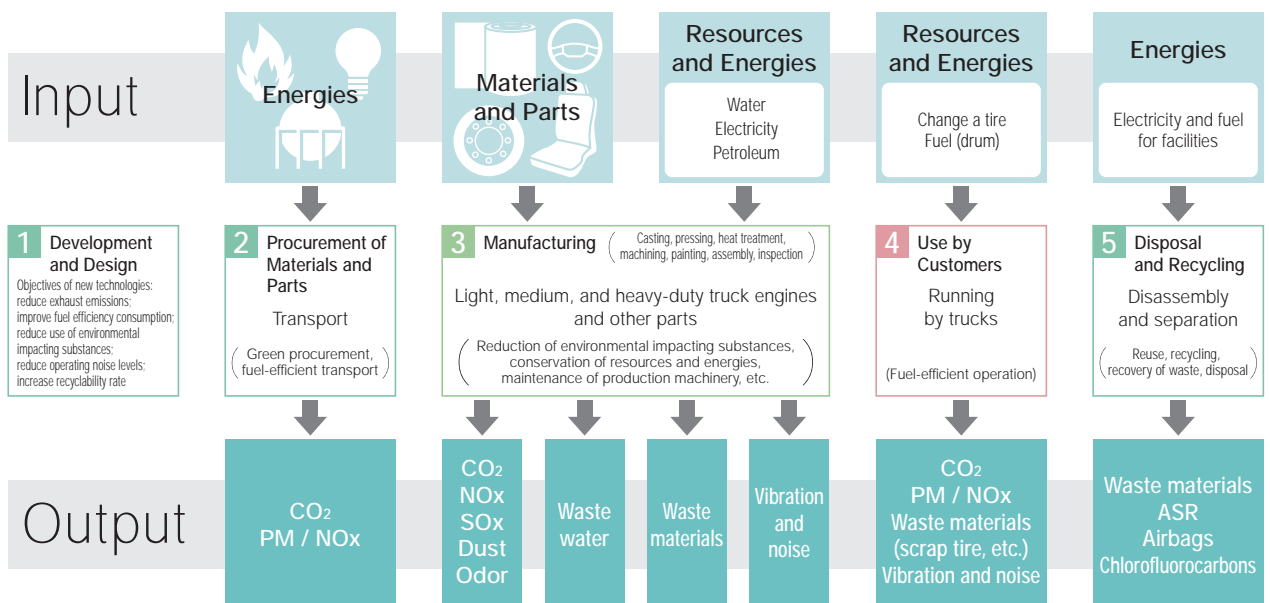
Input

Energies

Materials and Parts

Resources and Energies
Water
Electricity
Petroleum

Resources and Energies
Change a tire
Fuel (drum)

Energies
Electricity and fuel for facilities

1 Development and Design
Objectives of new technologies: reduce exhaust emissions; improve fuel efficiency consumption; reduce use of environmental impacting substances; reduce operating noise levels; increase recyclability rate

2 Procurement of Materials and Parts
Transport
(Green procurement, fuel-efficient transport)

3 Manufacturing (Casting, pressing, heat treatment, machining, painting, assembly, inspection)
Light, medium, and heavy-duty truck engines and other parts
(Reduction of environmental impacting substances, conservation of resources and energies, maintenance of production machinery, etc.)

4 Use by Customers
Running by trucks
(Fuel-efficient operation)

5 Disposal and Recycling
Disassembly and separation
(Reuse, recycling, recovery of waste, disposal)

Output

$CO_2$
PM / NOx

$CO_2$
NOx
SOx
Dust
Odor

Waste water

Waste materials

Vibration and noise

$CO_2$
PM / NOx
Waste materials (scrap tire, etc.)
Vibration and noise

Waste materials
ASR
Airbags
Chlorofluorocarbons